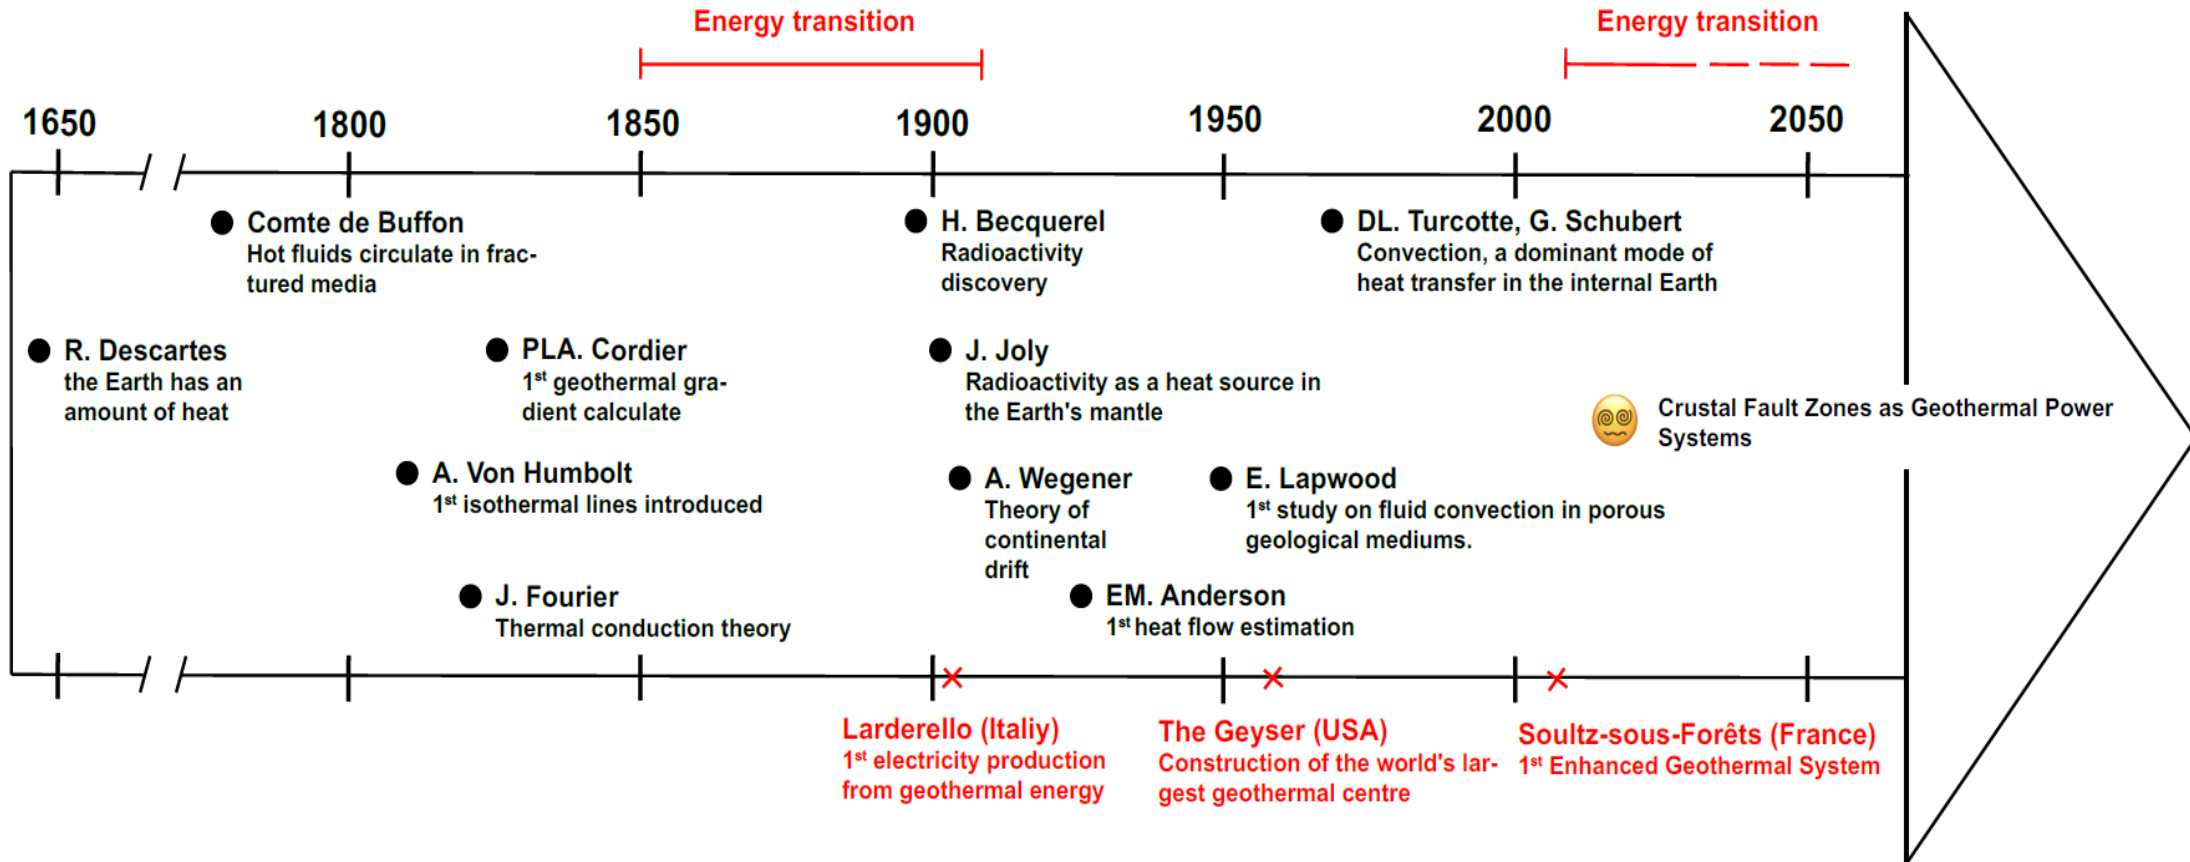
Energy transition

Energy transition

1650 1800 1850 1900 1950 2000 2050

Comte de Buffon
Hot fluids circulate in fractured media

H. Becquerel
Radioactivity discovery

DL. Turcotte, G. Schubert
Convection, a dominant mode of heat transfer in the internal Earth

R. Descartes
the Earth has an amount of heat

PLA. Cordier
$1^{st}$ geothermal gradient calculate

J. Joly
Radioactivity as a heat source in the Earth's mantle

Crustal Fault Zones as Geothermal Power Systems

A. Von Humbolt
$1^{st}$ isothermal lines introduced

A. Wegener
Theory of continental drift

E. Lapwood
$1^{st}$ study on fluid convection in porous geological mediums.

J. Fourier
Thermal conduction theory

EM. Anderson
$1^{st}$ heat flow estimation

Larderello (Italiy)
$1^{st}$ electricity production from geothermal energy

The Geyser (USA)
Construction of the world's largest geothermal centre

Soultz-sous-Forêts (France)
$1^{st}$ Enhanced Geothermal System